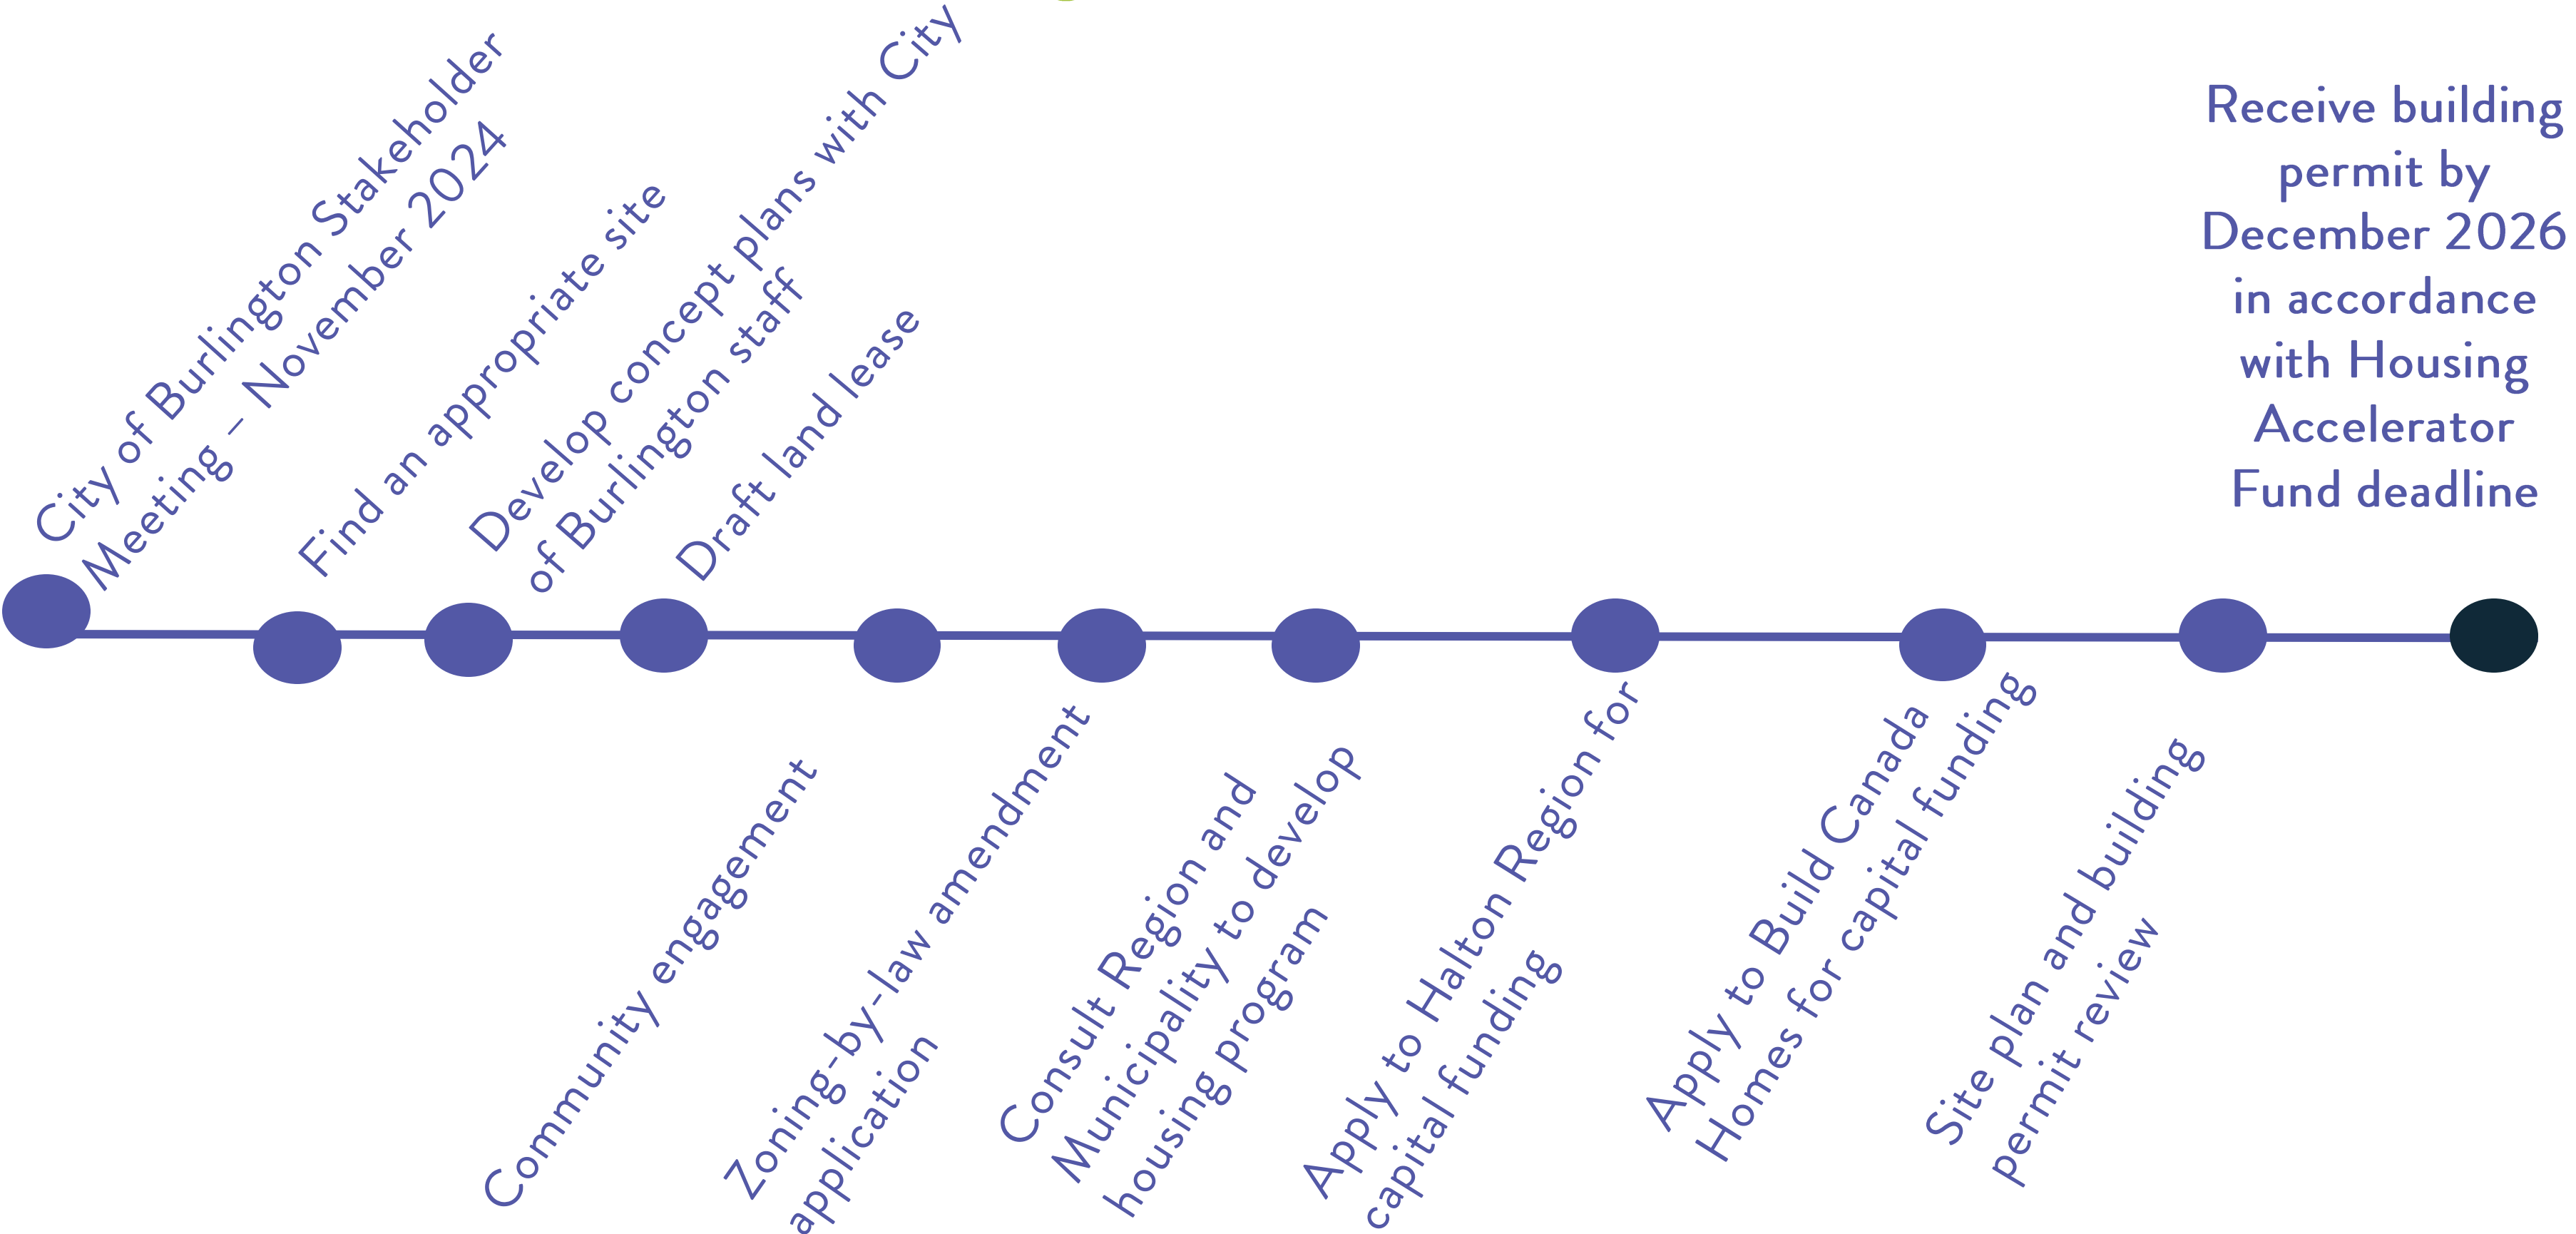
City of Burlington Stakeholder Meeting – November 2024

Find an appropriate site

Develop concept plans with City of Burlington staff

Draft land lease

Community engagement

Zoning-by-law amendment application

Consult Region and Municipality to develop housing program

Apply to Halton Region for capital funding

Apply to Build Canada Homes for capital funding

Site plan and building permit review

Receive building permit by December 2026 in accordance with Housing Accelerator Fund deadline